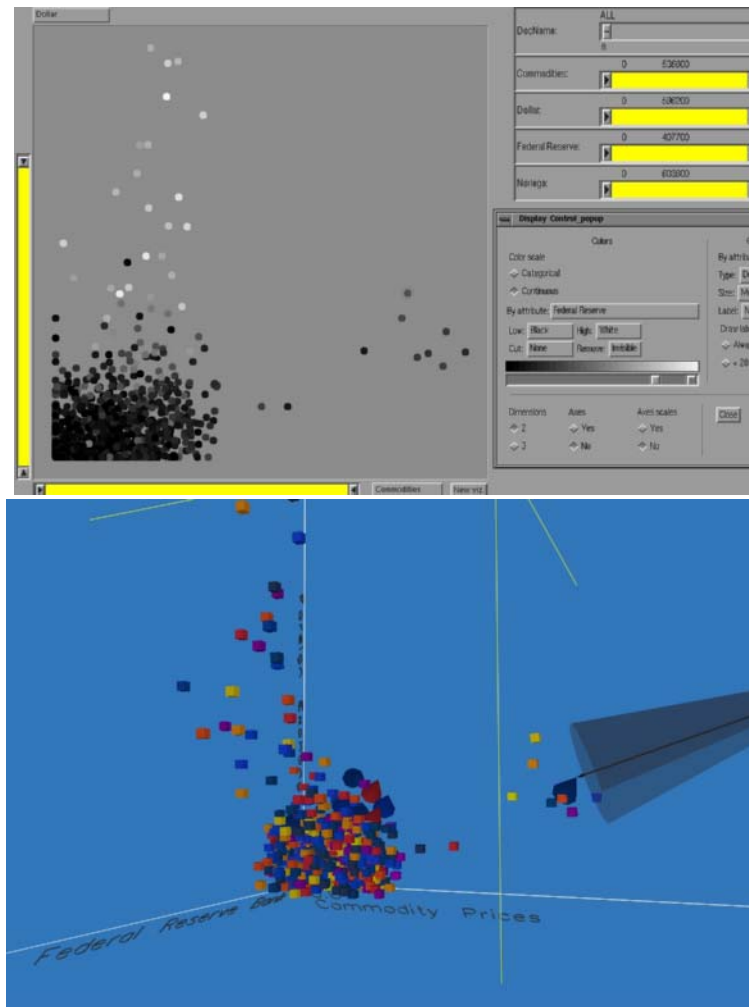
Dollar

ALL
DocName:
Commodities: 0 536900
Dollar: 0 606200
Federal Reserve: 0 407700
Noriega: 0 603800

Display Control_popup

Colors
Color scale
Categorical
Continuous
By attribute: Federal Reserve
Low: Black High: White
Cut: None Remove: Invisible

By attrib
Type: D
Size: M
Label: N
Draw lab
Alw
< 20

Dimensions
2
3
Axes
Yes
No
Axes scales
Yes
No

Close

Commodities
New viz

Federal Reserve Bo
Commodity Prices